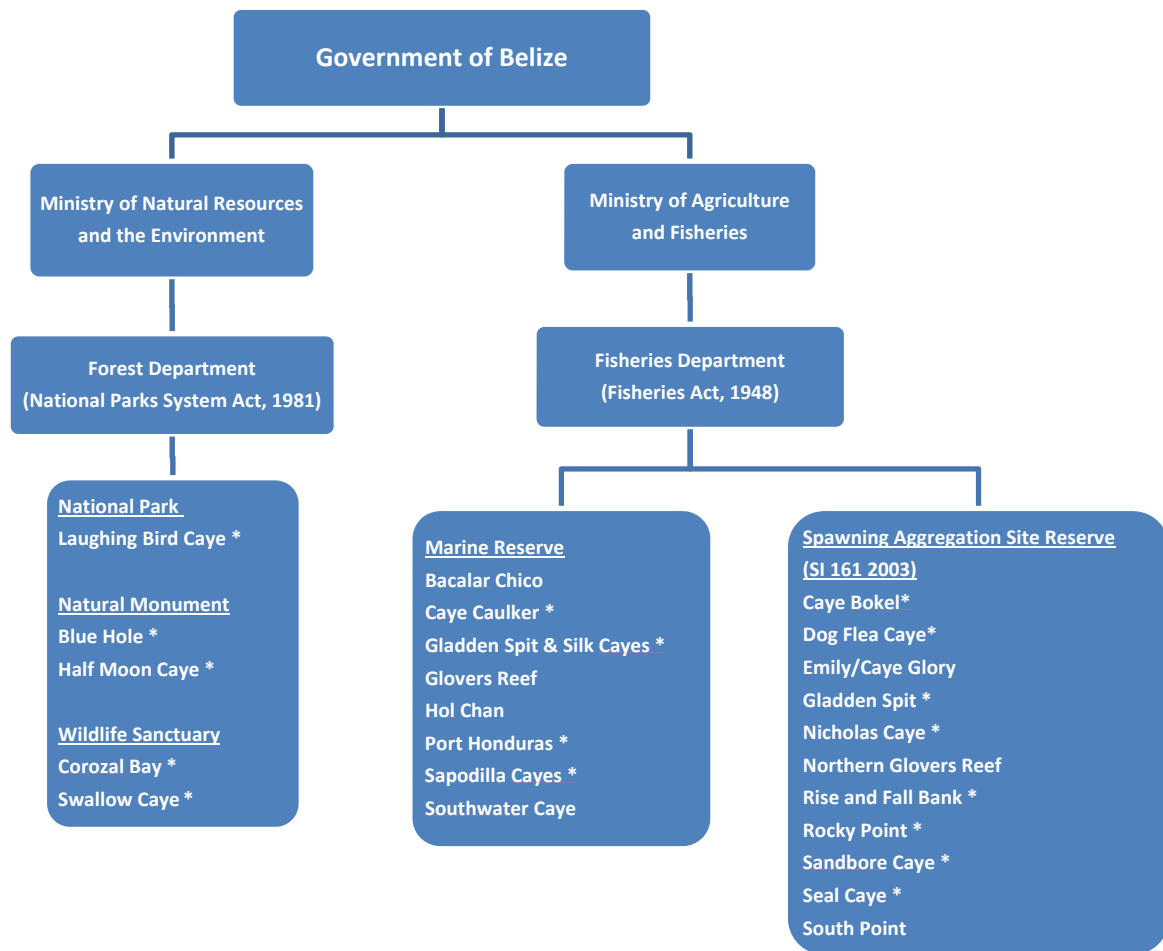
Government of Belize

Ministry of Natural Resources and the Environment

Ministry of Agriculture and Fisheries

Forest Department (National Parks System Act, 1981)

Fisheries Department (Fisheries Act, 1948)

National Park
Laughing Bird Caye *

Natural Monument
Blue Hole *
Half Moon Caye *

Wildlife Sanctuary
Corozal Bay *
Swallow Caye *

Marine Reserve
Bacalar Chico
Caye Caulker *
Gladden Spit & Silk Cayes *
Glovers Reef
Hol Chan
Port Honduras *
Sapodilla Cayes *
Southwater Caye

Spawning Aggregation Site Reserve (SI 161 2003)
Caye Bokel*
Dog Flea Caye*
Emily/Caye Glory
Gladden Spit *
Nicholas Caye *
Northern Glovers Reef
Rise and Fall Bank *
Rocky Point *
Sandbore Caye *
Seal Caye *
South Point